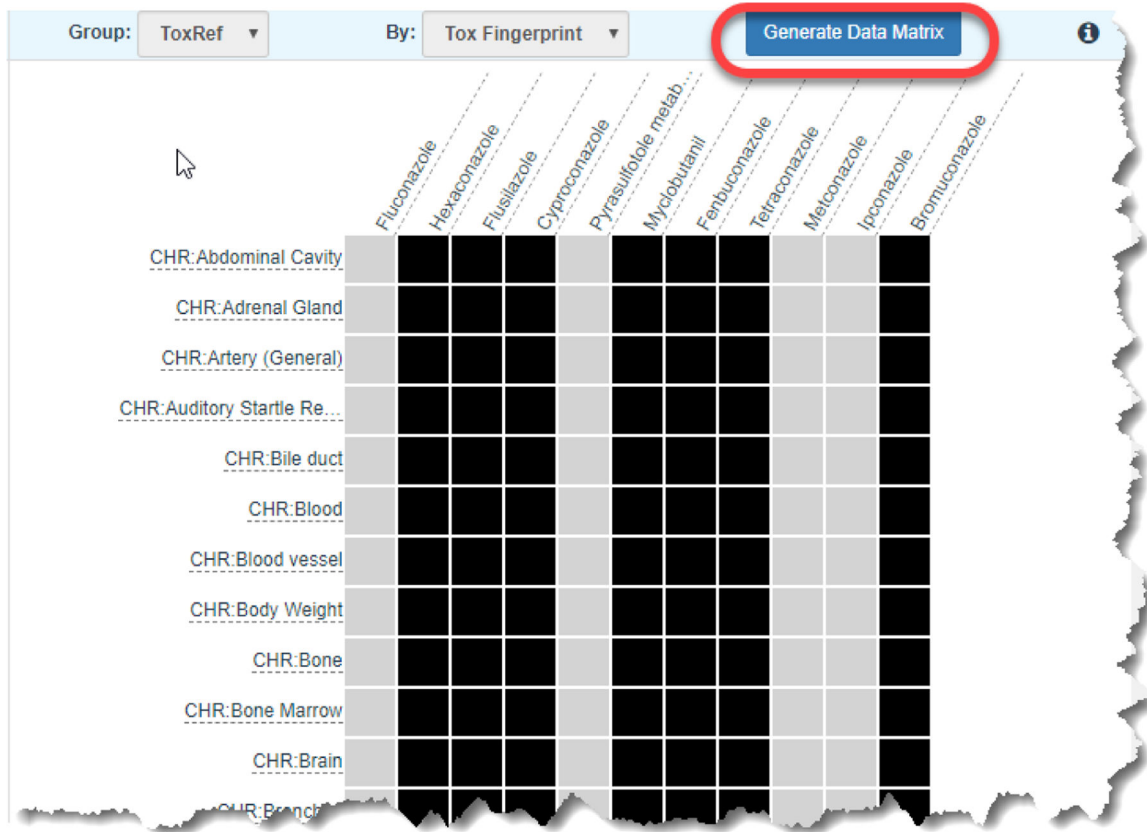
Group: ToxRef

By: Tox Fingerprint

Generate Data Matrix

Fluconazole
Hexaconazole
Flusilazole
Cyproconazole
Pyrasulfotole metab...
Myclobutanil
Fenbuconazole
Tetraconazole
Metconazole
Ipconazole
Bromuconazole

CHR:Abdominal Cavity
CHR:Adrenal Gland
CHR:Artery (General)
CHR:Auditory Startle Re...
CHR:Bile duct
CHR:Blood
CHR:Blood vessel
CHR:Body Weight
CHR:Bone
CHR:Bone Marrow
CHR:Brain
CHR:Bronch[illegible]